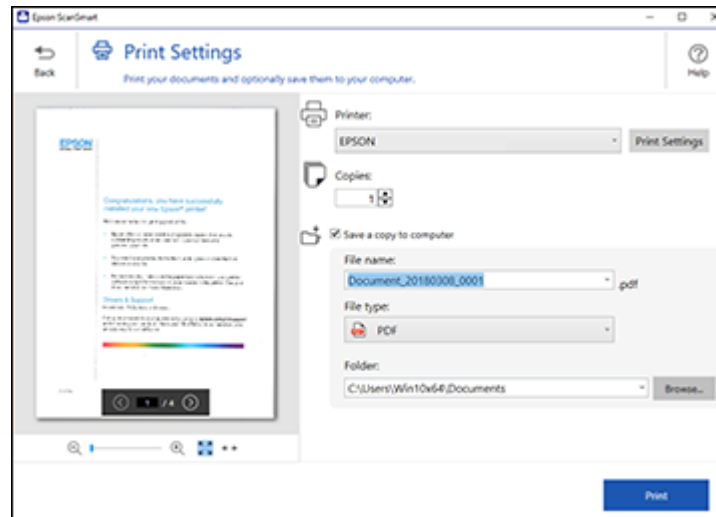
Epson ScanSmart

Back

Print Settings

Print your documents and optionally save them to your computer.

Help

EPSON

Congratulations, you have successfully installed your new Epson® printer!

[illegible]

Drivers & Support

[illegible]

1 /4

Printer:

EPSON

Print Settings

Copies:

1

Save a copy to computer

File name:

Document_20180308_0001

.pdf

File type:

PDF

Folder:

C:\Users\Win10x64\Documents

Browse...

Print